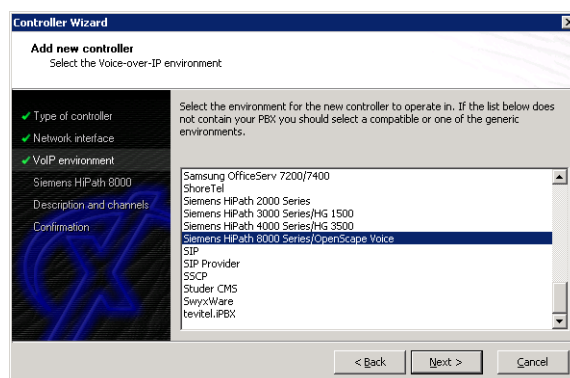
Controller Wizard

Add new controller
Select the Voice-over-IP environment

✔ Type of controller
✔ Network interface
✔ VoIP environment
Siemens HiPath 8000
Description and channels
Confirmation

Select the environment for the new controller to operate in. If the list below does not contain your PBX you should select a compatible or one of the generic environments.

Samsung OfficeServ 7200/7400
ShoreTel
Siemens HiPath 2000 Series
Siemens HiPath 3000 Series/HG 1500
Siemens HiPath 4000 Series/HG 3500
Siemens HiPath 8000 Series/OpenScape Voice
SIP
SIP Provider
SSCP
Studer CMS
SwyxWare
tevitel.iPBX

< Back
Next >
Cancel